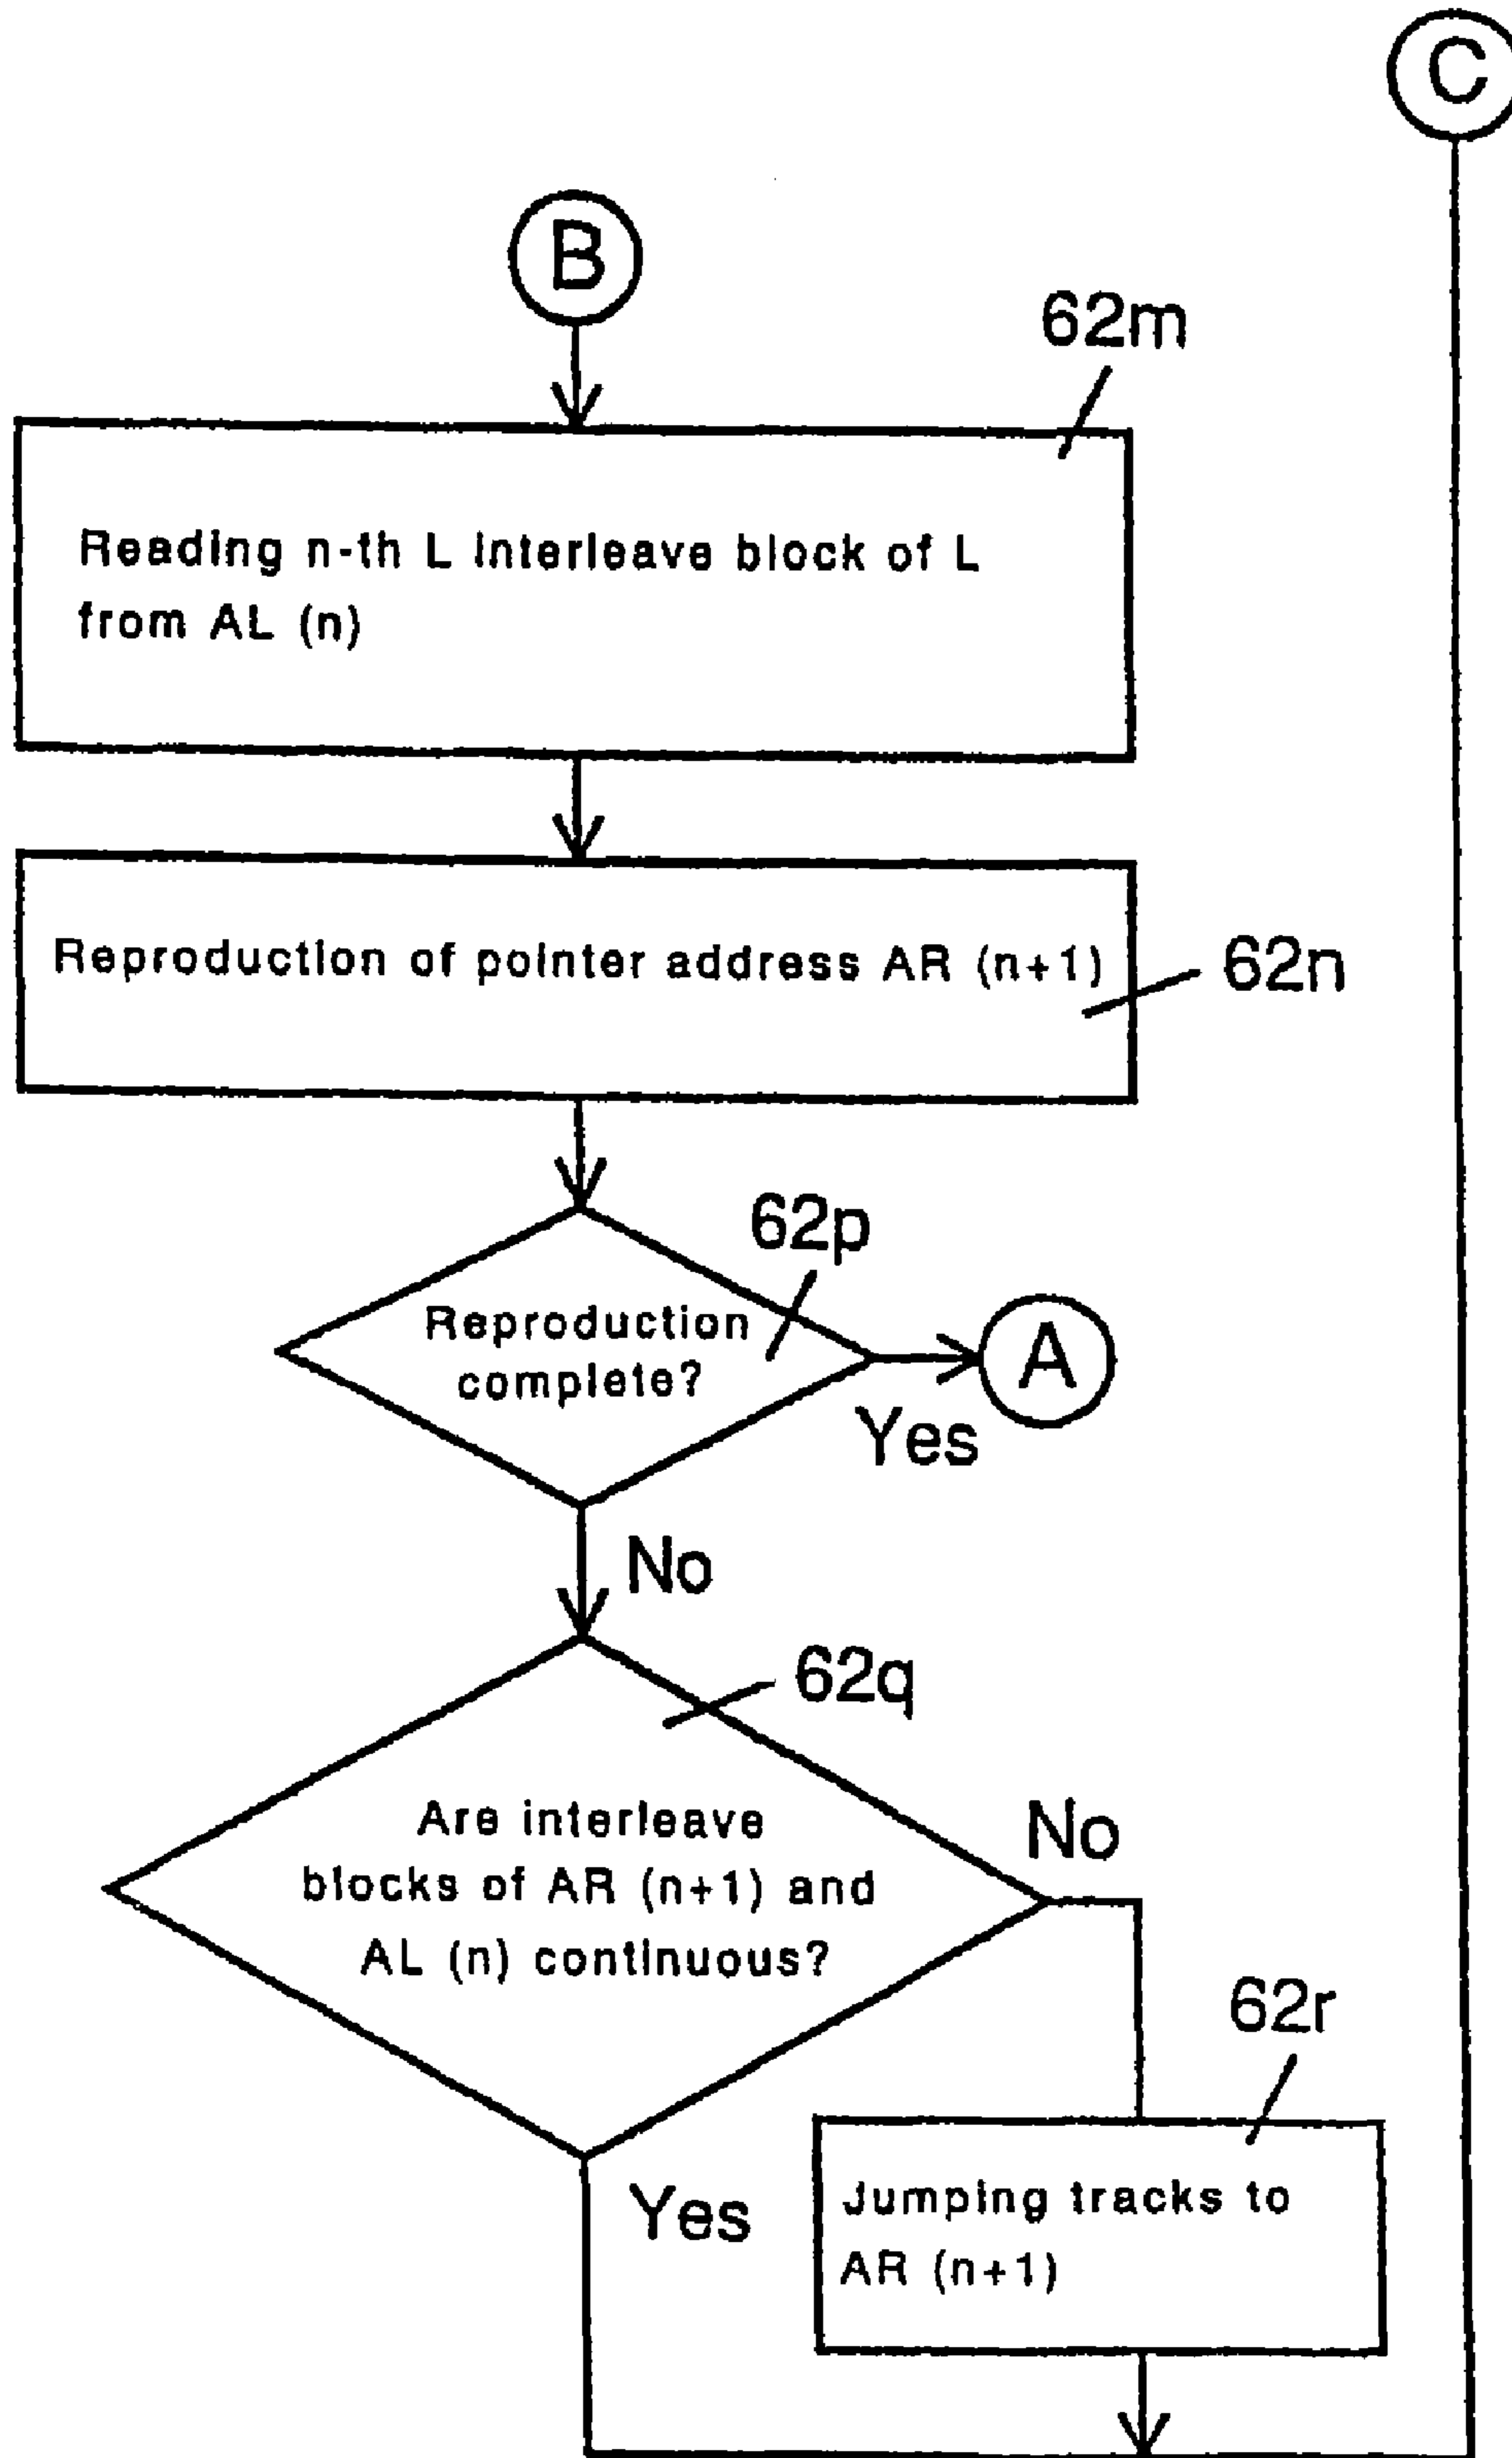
C

B

62m

Reading n-th L interleave block of L from AL (n)

Reproduction of pointer address AR (n+1)

62n

62p

Reproduction complete?

A

Yes

No

62q

Are interleave blocks of AR (n+1) and AL (n) continuous?

No

62r

Yes

Jumping tracks to AR (n+1)